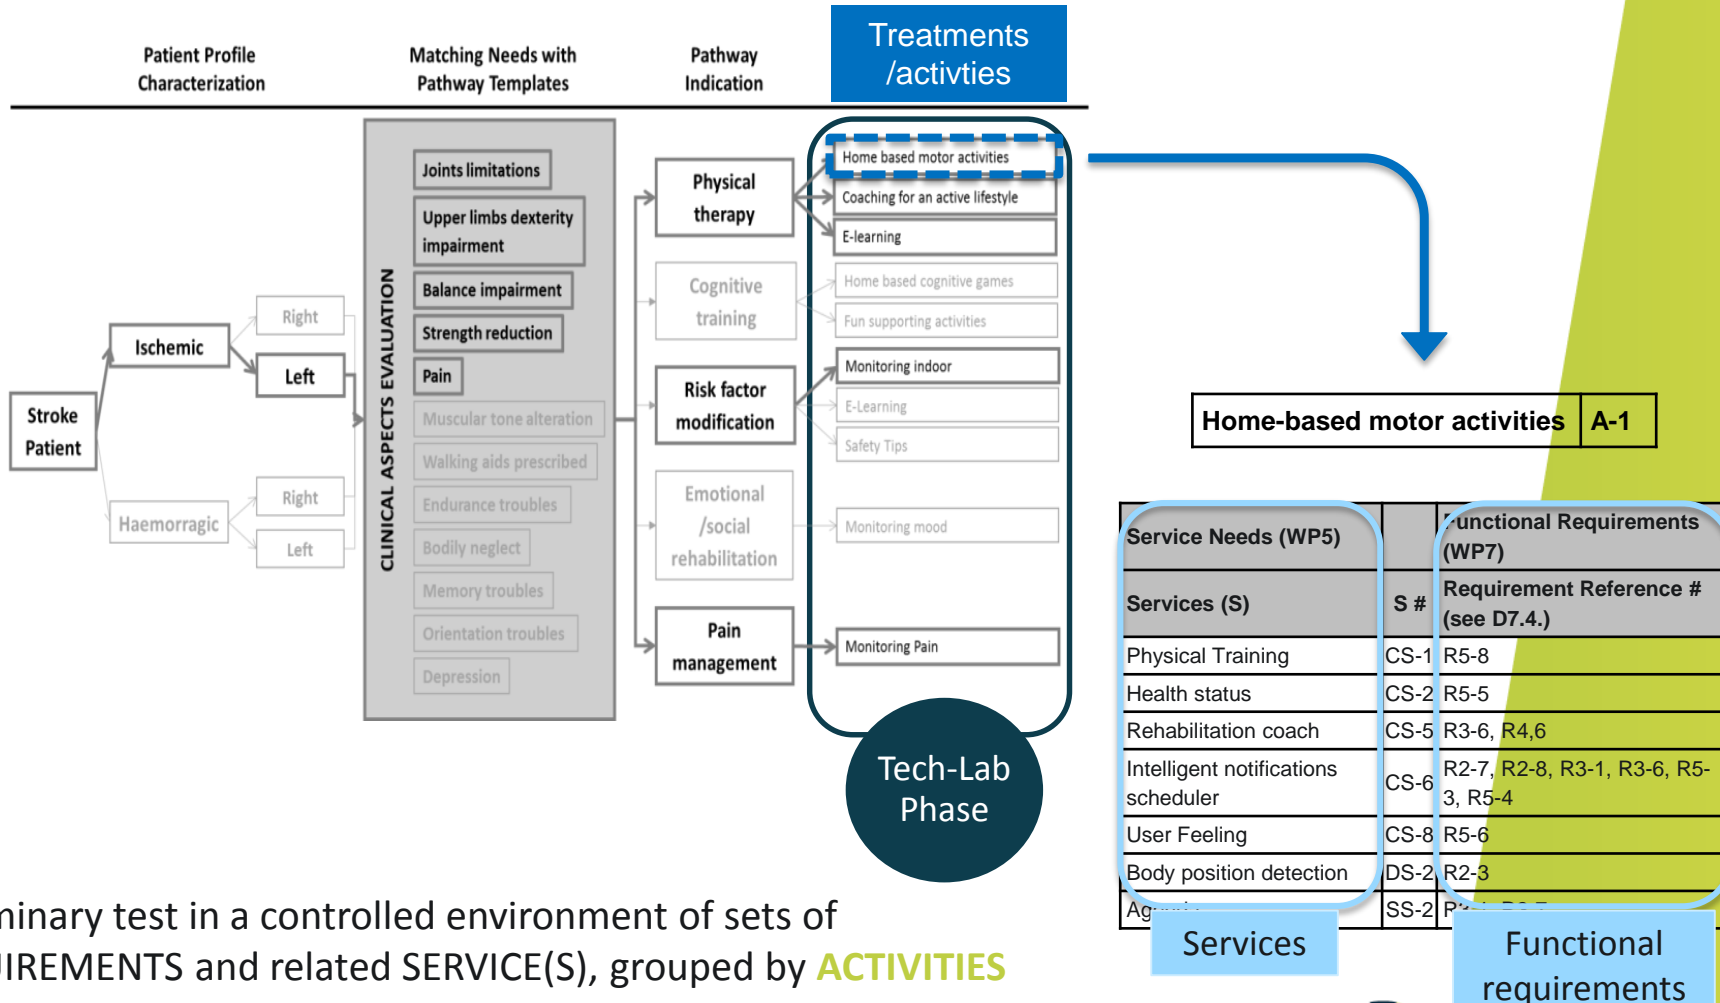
Patient Profile Characterization

Matching Needs with Pathway Templates

Pathway Indication

Treatments /activties

Stroke Patient

Ischemic

Right

Left

Haemorragic

Right

Left

CLINICAL ASPECTS EVALUATION

Joints limitations

Upper limbs dexterity impairment

Balance impairment

Strength reduction

Pain

Muscular tone alteration

Walking aids prescribed

Endurance troubles

Bodily neglect

Memory troubles

Orientation troubles

Depression

Physical therapy

Cognitive training

Risk factor modification

Emotional /social rehabilitation

Pain management

Home based motor activities

Coaching for an active lifestyle

E-learning

Home based cognitive games

Fun supporting activities

Monitoring indoor

E-Learning

Safety Tips

Monitoring mood

Monitoring Pain

Tech-Lab Phase

Home-based motor activities | A-1

| Service Needs (WP5) | | Functional Requirements (WP7) |
|---|---|---|
| Services (S) | S # | Requirement Reference # (see D7.4.) |
| Physical Training | CS-1 | R5-8 |
| Health status | CS-2 | R5-5 |
| Rehabilitation coach | CS-5 | R3-6, R4,6 |
| Intelligent notifications scheduler | CS-6 | R2-7, R2-8, R3-1, R3-6, R5-3, R5-4 |
| User Feeling | CS-8 | R5-6 |
| Body position detection | DS-2 | R2-3 |
| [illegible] | SS-2 | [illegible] |

Services

Functional requirements

minary test in a controlled environment of sets of
IREMENTS and related SERVICE(S), grouped by ACTIVITIES